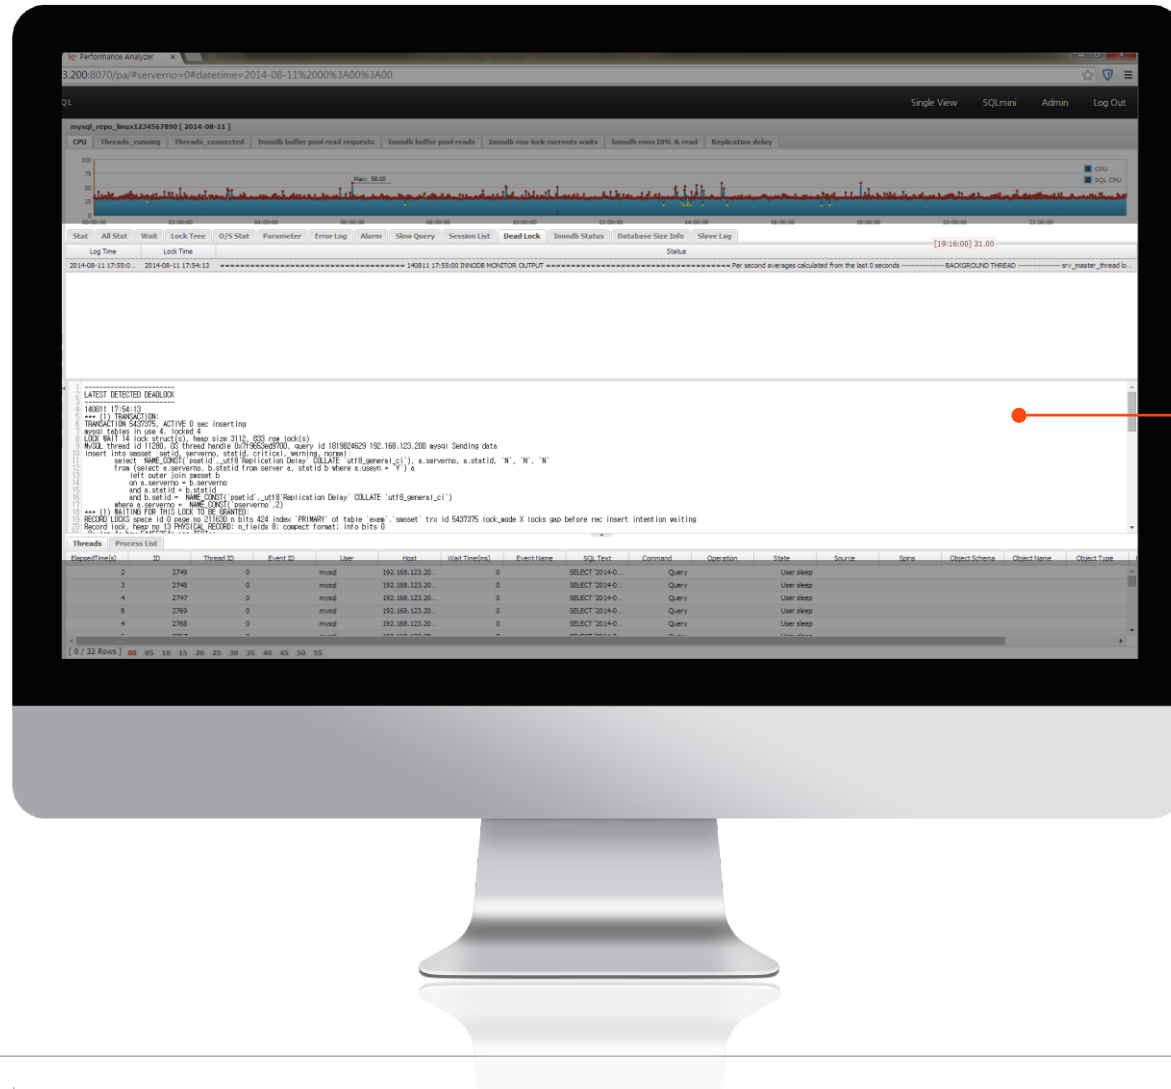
Performance Analyzer ×

3.200:8070/pa/#serverno=0#datetime=2014-08-11%2000%3A00%3A00

QL

Single View SQLmini Admin Log Out

mysql_repo_linux1234567890 [ 2014-08-11 ]

CPU Threads_running Threads_connected Innodb buffer pool read requests Innodb buffer pool reads Innodb row lock currents waits Innodb rows DML & read Replication delay

100
75
50
25
0

Max: 58.00

CPU
SQL CPU

00:00:00 02:00:00 04:00:00 06:00:00 08:00:00 10:00:00 12:00:00 14:00:00 16:00:00 18:00:00 20:00:00 22:00:00

[19:16:00] 31.00

Stat All Stat Wait Lock Tree O/S Stat Parameter Error Log Alarm Slow Query Session List Dead Lock Innodb Status Database Size Info Slave Lag

| Log Time | Lock Time | Status |
|---|---|---|
| 2014-08-11 17:55:0... | 2014-08-11 17:54:13 | ==================== 140811 17:55:00 INNODB MONITOR OUTPUT ==================== Per second averages calculated from the last 0 seconds ---------- BACKGROUND THREAD ---------- srv_master_thread lo... |

1 ------------------------
2 LATEST DETECTED DEADLOCK
3 ------------------------
4 140811 17:54:13
5 *** (1) TRANSACTION:
6 TRANSACTION 5437375, ACTIVE 0 sec inserting
7 mysql tables in use 4, locked 4
8 LOCK WAIT 14 lock struct(s), heap size 3112, 833 row lock(s)
9 MySQL thread id 11280, OS thread handle 0x7f9653ed9700, query id 1819824629 192.168.123.200 mysql Sending data
10 insert into smsset (setid, serverno, statid, critical, warning, normal)
11 select NAME_CONST('psetid',_utf8'Replication Delay' COLLATE 'utf8_general_ci'), a.serverno, a.statid, 'N', 'N', 'N'
12 from (select a.serverno, b.statid from server a, statid b where a.useyn = 'Y') a
13 left outer join smsset b
14 on a.serverno = b.serverno
15 and a.statid = b.statid
16 and b.setid = NAME_CONST('psetid',_utf8'Replication Delay' COLLATE 'utf8_general_ci')
17 where a.serverno = NAME_CONST('pserverno',2)
18 *** (1) WAITING FOR THIS LOCK TO BE GRANTED:
19 RECORD LOCKS space id 0 page no 211630 n bits 424 index `PRIMARY` of table `exem`.`smsset` trx id 5437375 lock_mode X locks gap before rec insert intention waiting
20 Record lock, heap no 13 PHYSICAL RECORD: n_fields 8; compact format; info bits 0

Threads Process List

| ElapsedTime(s) | ID | Thread ID | Event ID | User | Host | Wait Time(ms) | Event Name | SQL Text | Command | Operation | State | Source | Spins | Object Schema | Object Name | Object Type |
|---|---|---|---|---|---|---|---|---|---|---|---|---|---|---|---|---|
| 2 | 2749 | 0 | | mysql | 192.168.123.20... | 0 | | SELECT '2014-0... | Query | | User sleep | | | | | |
| 3 | 2748 | 0 | | mysql | 192.168.123.20... | 0 | | SELECT '2014-0... | Query | | User sleep | | | | | |
| 4 | 2747 | 0 | | mysql | 192.168.123.20... | 0 | | SELECT '2014-0... | Query | | User sleep | | | | | |
| 8 | 2769 | 0 | | mysql | 192.168.123.20... | 0 | | SELECT '2014-0... | Query | | User sleep | | | | | |
| 4 | 2768 | 0 | | mysql | 192.168.123.20... | 0 | | SELECT '2014-0... | Query | | User sleep | | | | | |

[ 0 / 32 Rows ] 00 05 10 15 20 25 30 35 40 45 50 55